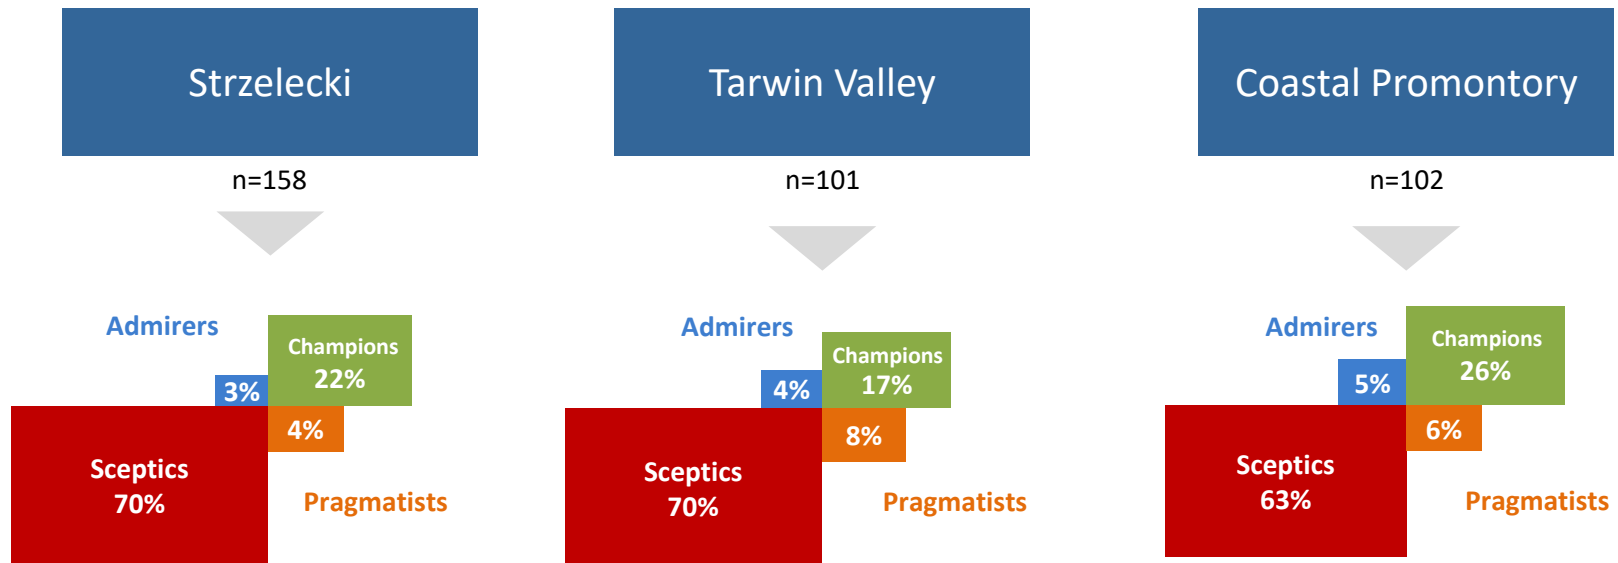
Strzelecki

n=158

Admirers

Champions
22%

3%

4%

Sceptics
70%

Pragmatists

Tarwin Valley

n=101

Admirers

Champions
17%

4%

8%

Sceptics
70%

Pragmatists

Coastal Promontory

n=102

Admirers

Champions
26%

5%

6%

Sceptics
63%

Pragmatists